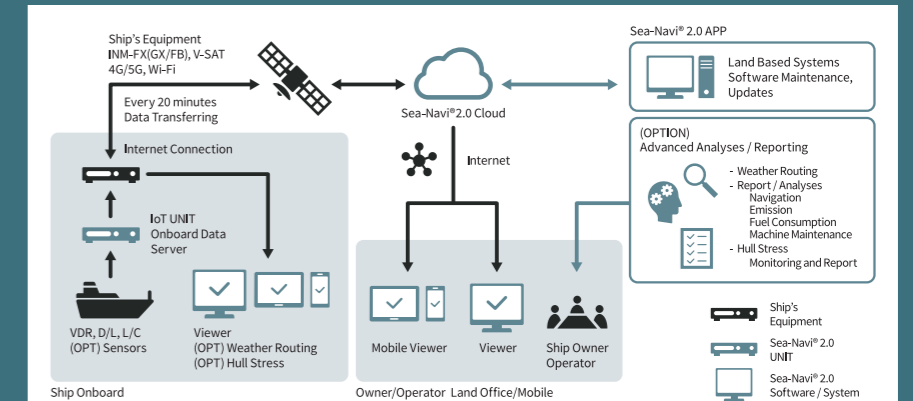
Ship's Equipment
INM-FX(GX/FB), V-SAT
4G/5G, Wi-Fi

Every 20 minutes
Data Transferring

Sea-Navi® 2.0 Cloud

Sea-Navi® 2.0 APP

Land Based Systems
Software Maintenance,
Updates

(OPTION)
Advanced Analyses / Reporting

- Weather Routing
- Report / Analyses
Navigation
Emission
Fuel Consumption
Machine Maintenance
- Hull Stress
Monitoring and Report

Internet Connection

IoT UNIT
Onboard Data
Server

VDR, D/L, L/C
(OPT) Sensors

Viewer
(OPT) Weather Routing
(OPT) Hull Stress

Ship Onboard

Internet

Mobile Viewer

Viewer

Ship Owner
Operator

Owner/Operator Land Office/Mobile

Ship's
Equipment

Sea-Navi® 2.0
UNIT

Sea-Navi® 2.0
Software / System